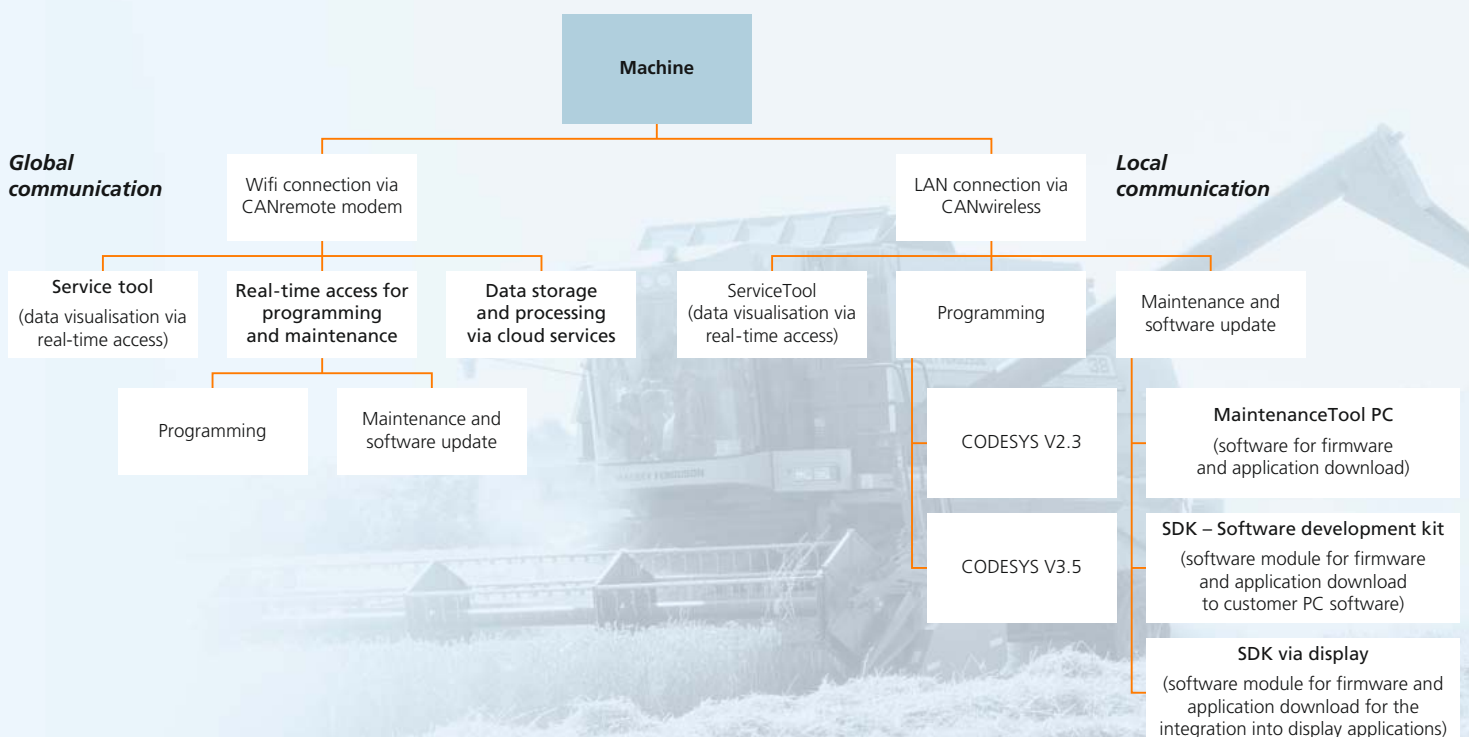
Machine

Global communication

Wifi connection via CANremote modem

Local communication

LAN connection via CANwireless

Service tool
(data visualisation via real-time access)

Real-time access for programming and maintenance

Data storage and processing via cloud services

Programming

Maintenance and software update

ServiceTool
(data visualisation via real-time access)

Programming

Maintenance and software update

CODESYS V2.3

CODESYS V3.5

MaintenanceTool PC
(software for firmware and application download)

SDK – Software development kit
(software module for firmware and application download to customer PC software)

SDK via display
(software module for firmware and application download for the integration into display applications)